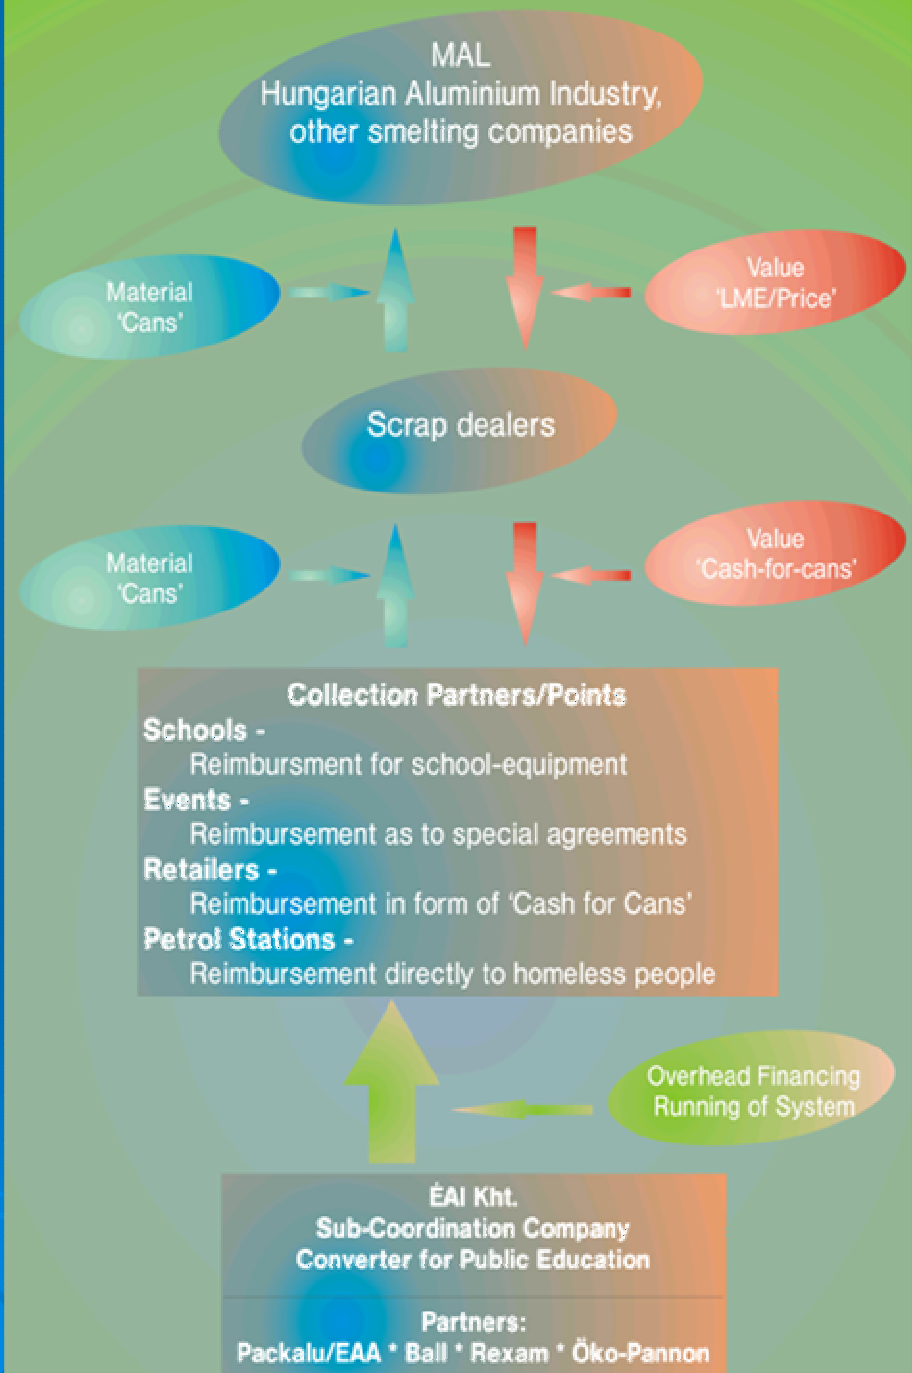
MAL
Hungarian Aluminium Industry,
other smelting companies

Material
'Cans'

Value
'LME/Price'

Scrap dealers

Material
'Cans'

Value
'Cash-for-cans'

Collection Partners/Points
Schools -
Reimbursment for school-equipment
Events -
Reimbursement as to special agreements
Retailers -
Reimbursement in form of 'Cash for Cans'
Petrol Stations -
Reimbursement directly to homeless people

Overhead Financing
Running of System

ÉAI Kht.
Sub-Coordination Company
Converter for Public Education

Partners:
Packalu/EAA * Ball * Rexam * Öko-Pannon